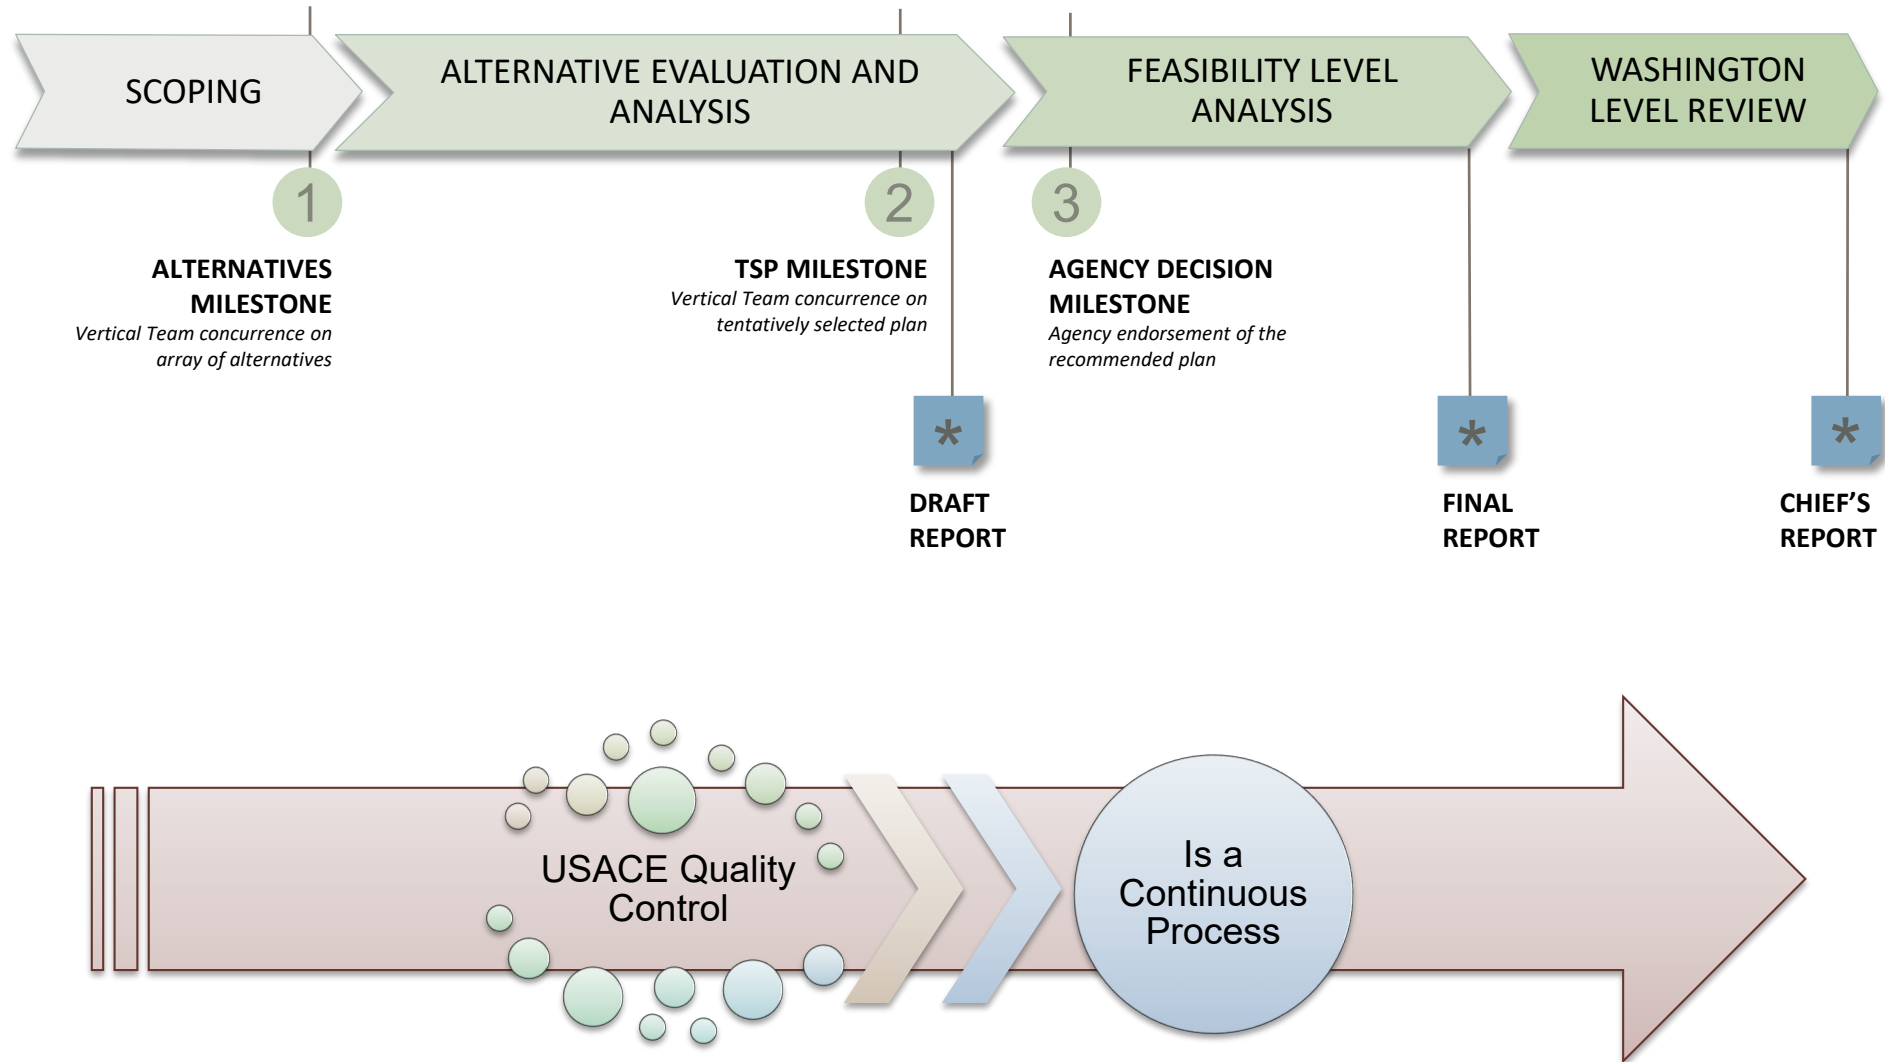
SCOPING

ALTERNATIVE EVALUATION AND ANALYSIS

FEASIBILITY LEVEL ANALYSIS

WASHINGTON LEVEL REVIEW

1

ALTERNATIVES MILESTONE
Vertical Team concurrence on array of alternatives

2

TSP MILESTONE
Vertical Team concurrence on tentatively selected plan

3

AGENCY DECISION MILESTONE
Agency endorsement of the recommended plan

*
DRAFT REPORT

*
FINAL REPORT

*
CHIEF'S REPORT

USACE Quality Control

Is a Continuous Process